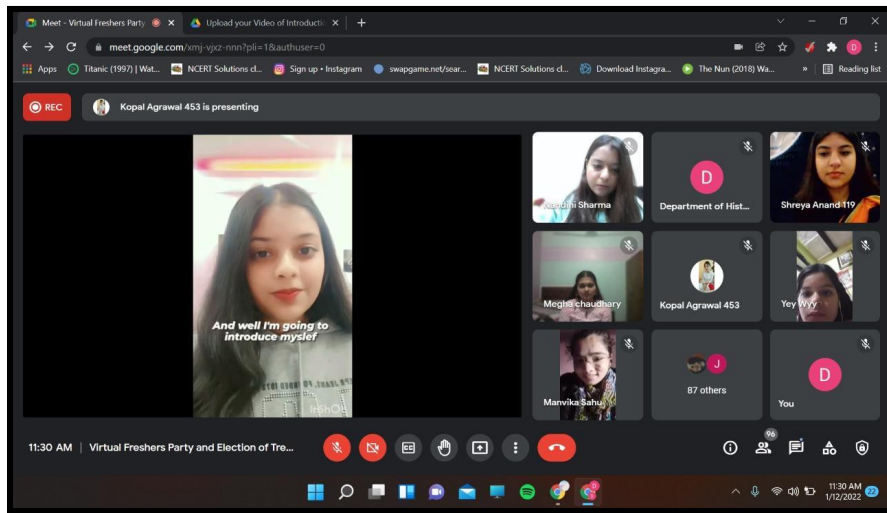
Meet - Virtual Freshers Party
Upload your Video of Introductio

meet.google.com/xmj-vjxz-nnn?pli=1&authuser=0

Apps
Titanic (1997) | Wat...
NCERT Solutions cl...
Sign up • Instagram
swapgame.net/sear...
NCERT Solutions cl...
Download Instagra...
The Nun (2018) Wa...
»
Reading list

REC
Kopal Agrawal 453 is presenting

And well I'm going to introduce myslef

Nandini Sharma
Department of Hist...
Shreya Anand 119
Megha chaudhary
Kopal Agrawal 453
Yey Wyy
Manvika Sahu
87 others
You

11:30 AM | Virtual Freshers Party and Election of Tre...

96

11:30 AM
1/12/2022